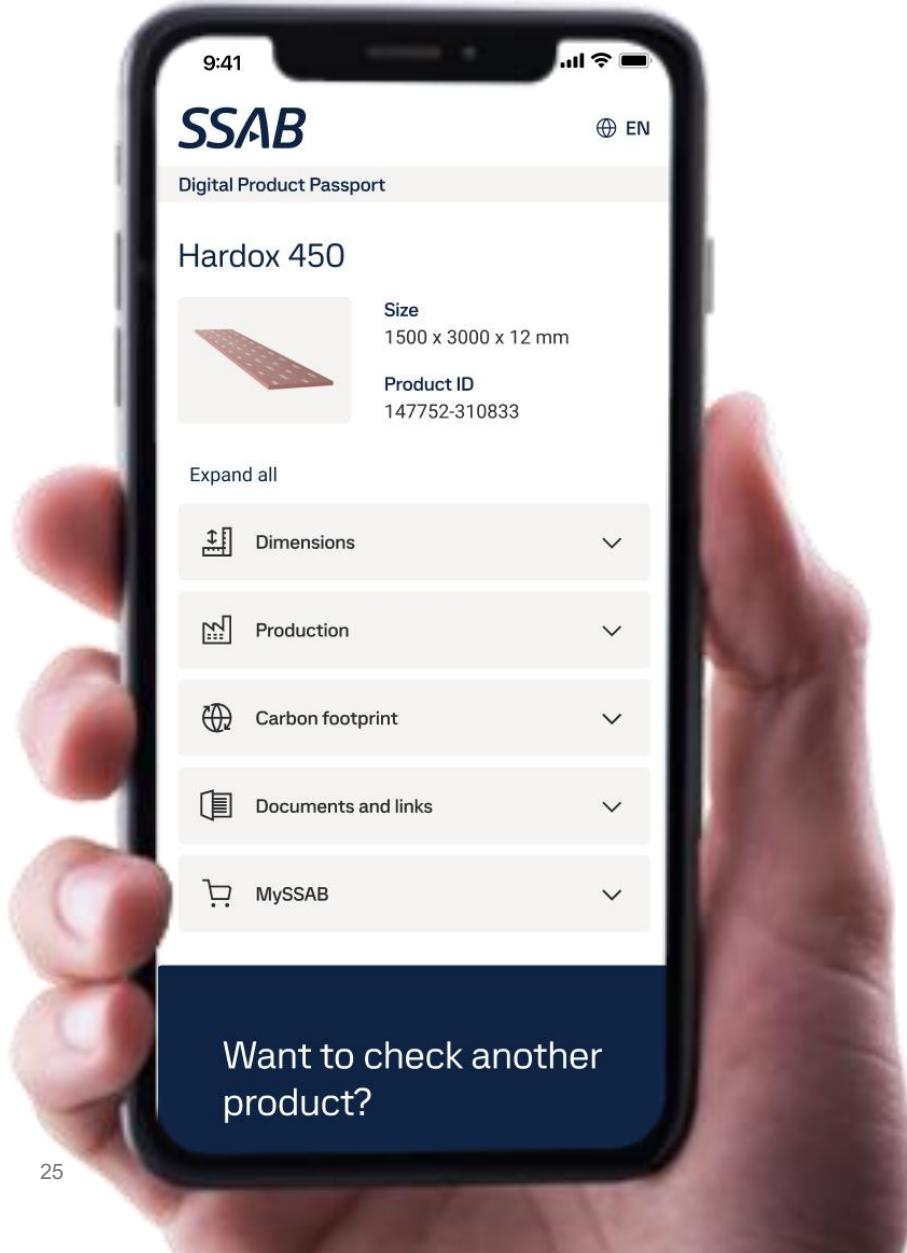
9:41

SSAB

EN

Digital Product Passport

Hardox 450

Size
1500 x 3000 x 12 mm

Product ID
147752-310833

Expand all

Dimensions

Production

Carbon footprint

Documents and links

MySSAB

Want to check another product?

25